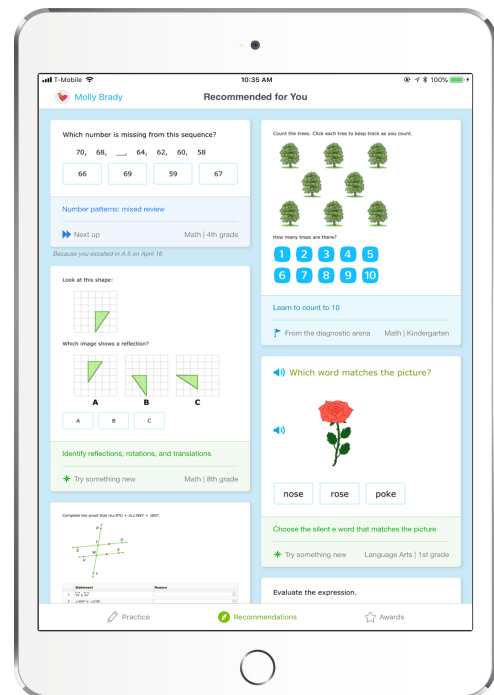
T-Mobile 10:35 AM 100%

Molly Brady

Recommended for You

Which number is missing from this sequence?

70, 68, __, 64, 62, 60, 58

66 69 59 67

Number patterns: mixed review

Next up

Math | 4th grade

Because you excelled in A.5 on April 16

Look at this shape:

Which image shows a reflection?

A B C

A B C

Identify reflections, rotations, and translations

Try something new

Math | 8th grade

Complete the proof that $m\angle RTO + m\angle WVT = 180°$.

| Statement | Reason |
|---|---|
| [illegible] | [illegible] |
| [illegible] | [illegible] |

Count the trees. Click each tree to keep track as you count.

How many trees are there?

1 2 3 4 5
6 7 8 9 10

Learn to count to 10

From the diagnostic arena

Math | Kindergarten

Which word matches the picture?

nose rose poke

Choose the silent e word that matches the picture

Try something new

Language Arts | 1st grade

Evaluate the expression.

Practice

Recommendations

Awards